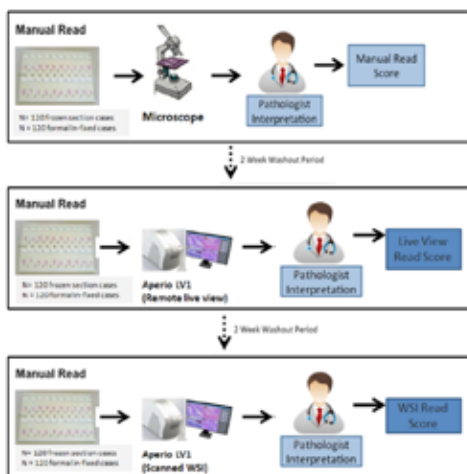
Manual Read

N= 120 frozen section cases
N = 120 formalin fixed cases

Microscope

Pathologist Interpretation

Manual Read Score

2 Week Washout Period

Manual Read

N= 120 frozen section cases
N = 120 formalin fixed cases

Aperio LV1 (Remote live view)

Pathologist Interpretation

Live View Read Score

2 Week Washout Period

Manual Read

N= 120 frozen section cases
N = 120 formalin fixed cases

Aperio LV1 (Scanned WSI)

Pathologist Interpretation

WSI Read Score